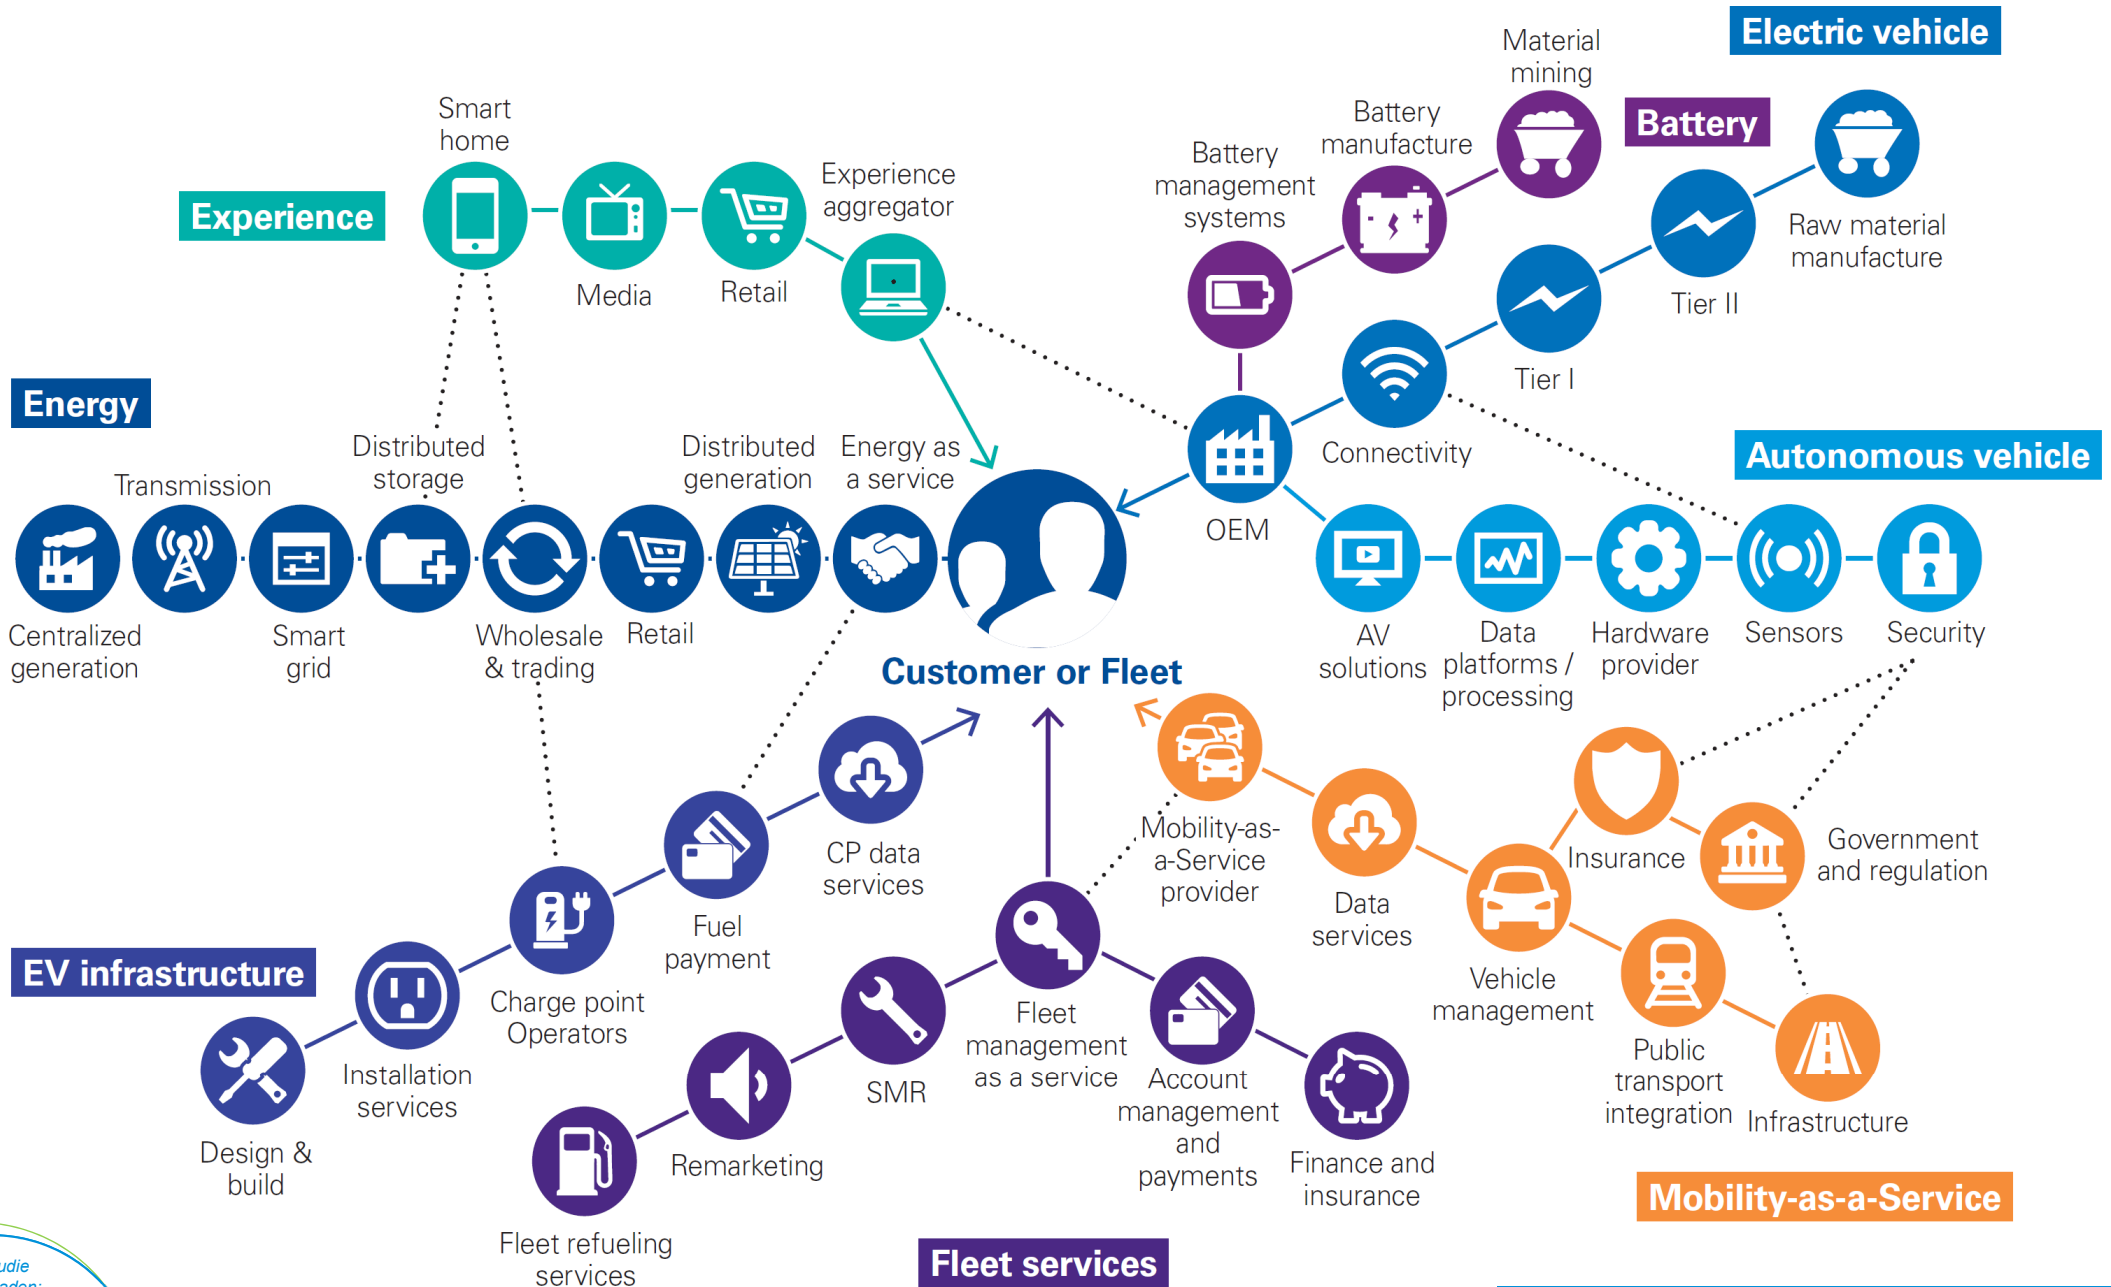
Electric vehicle

Material mining

Battery

Battery manufacture

Battery management systems

Raw material manufacture

Tier II

Tier I

Connectivity

OEM

Smart home

Experience

Media

Retail

Experience aggregator

Energy

Transmission

Distributed storage

Distributed generation

Energy as a service

Centralized generation

Smart grid

Wholesale & trading

Retail

Autonomous vehicle

AV solutions

Data platforms / processing

Hardware provider

Sensors

Security

Customer or Fleet

CP data services

Fuel payment

Charge point Operators

EV infrastructure

Installation services

Design & build

Mobility-as-a-Service provider

Data services

Insurance

Government and regulation

Vehicle management

Public transport integration

Infrastructure

Mobility-as-a-Service

Fleet management as a service

SMR

Remarketing

Fleet refueling services

Account management and payments

Finance and insurance

Fleet services

udie
aden: